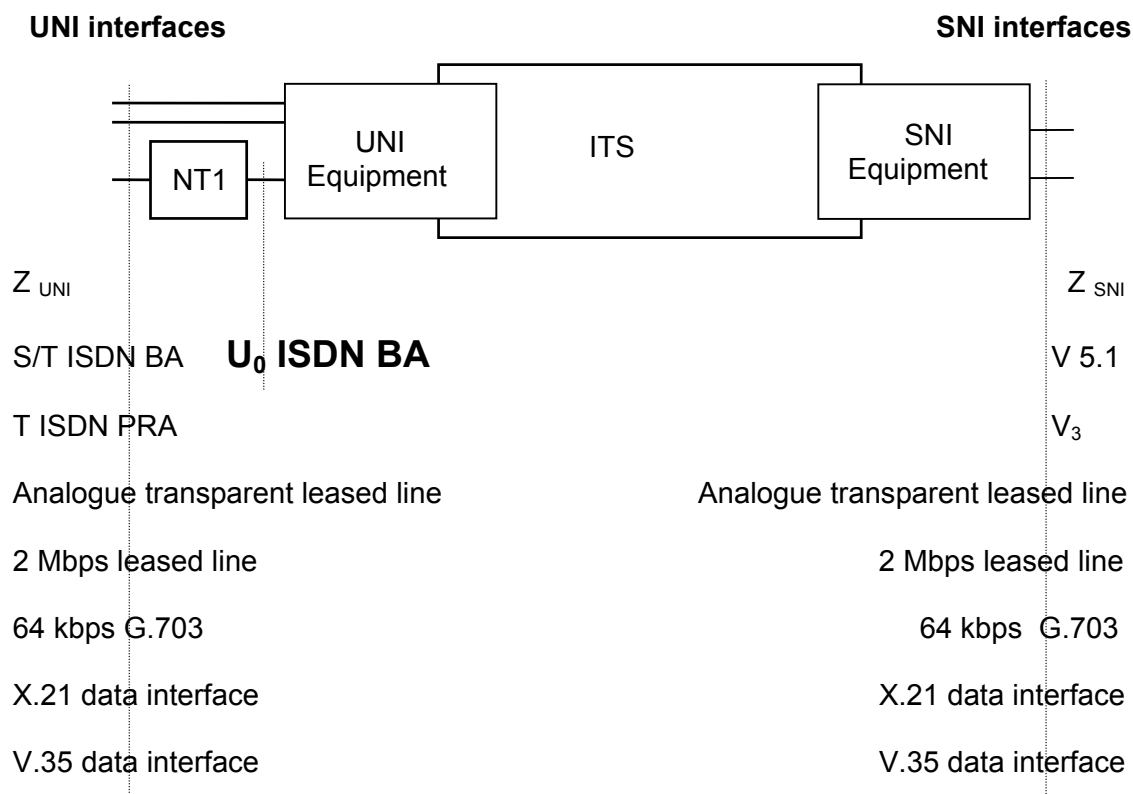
UNI interfaces

SNI interfaces

NT1

UNI Equipment

ITS

SNI Equipment

| | |
|---|---|
| Z $_{UNI}$ | Z $_{SNI}$ |
| S/T ISDN BA **U$_0$ ISDN BA** | V 5.1 |
| T ISDN PRA | V$_3$ |
| Analogue transparent leased line | Analogue transparent leased line |
| 2 Mbps leased line | 2 Mbps leased line |
| 64 kbps G.703 | 64 kbps G.703 |
| X.21 data interface | X.21 data interface |
| V.35 data interface | V.35 data interface |